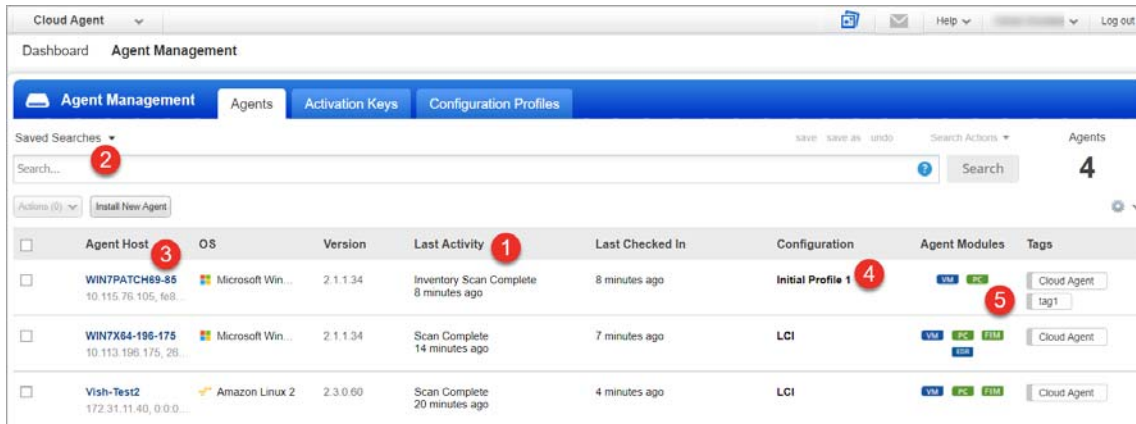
Cloud Agent

Help Log out

Dashboard Agent Management

Agent Management Agents Activation Keys Configuration Profiles

Saved Searches

save save as undo Search Actions Agents

4

Search... Search

2

Actions (0) Install New Agent

| | Agent Host 3 | OS | Version | Last Activity 1 | Last Checked In | Configuration | Agent Modules | Tags |
|---|---|---|---|---|---|---|---|---|
| | WIN7PATCH69-85 10.115.76.105, fe8... | Microsoft Win... | 2.1.1.34 | Inventory Scan Complete 8 minutes ago | 8 minutes ago | Initial Profile 1 4 | VM PC | Cloud Agent 5 tag1 |
| | WIN7X64-196-175 10.113.196.175, 26... | Microsoft Win... | 2.1.1.34 | Scan Complete 14 minutes ago | 7 minutes ago | LCI | VM PC FIM EDR | Cloud Agent |
| | Vish-Test2 172.31.11.40, 0:0:0... | Amazon Linux 2 | 2.3.0.60 | Scan Complete 20 minutes ago | 4 minutes ago | LCI | VM PC FIM | Cloud Agent |